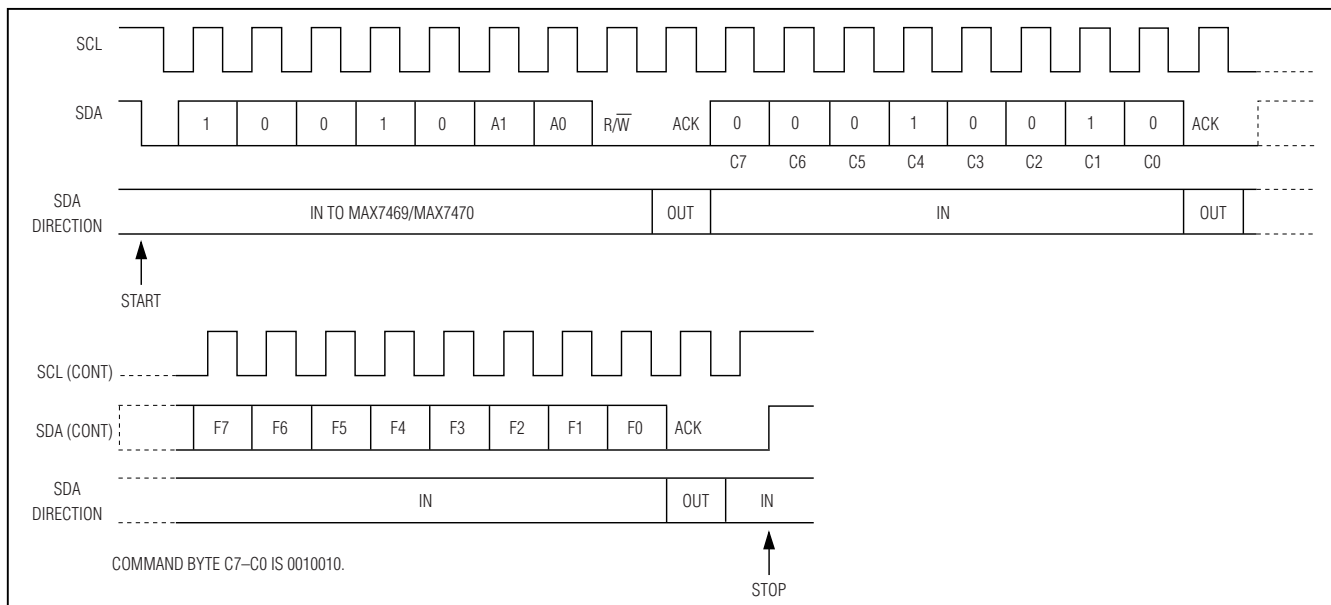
SCL

SDA 1 0 0 1 0 A1 A0 $R/\overline{W}$ ACK 0 0 0 1 0 0 1 0 ACK

C7 C6 C5 C4 C3 C2 C1 C0

SDA DIRECTION IN TO MAX7469/MAX7470 OUT IN OUT

START

SCL (CONT)

SDA (CONT) F7 F6 F5 F4 F3 F2 F1 F0 ACK

SDA DIRECTION IN OUT IN

COMMAND BYTE C7–C0 IS 0010010.

STOP